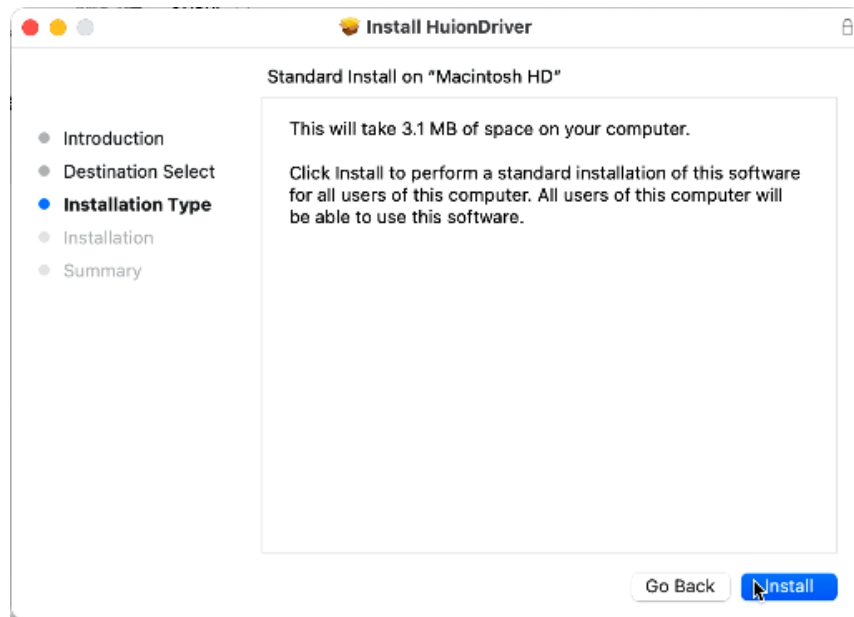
Install HuionDriver

Standard Install on "Macintosh HD"

Introduction
Destination Select
Installation Type
Installation
Summary

This will take 3.1 MB of space on your computer.

Click Install to perform a standard installation of this software for all users of this computer. All users of this computer will be able to use this software.

Go Back
Install